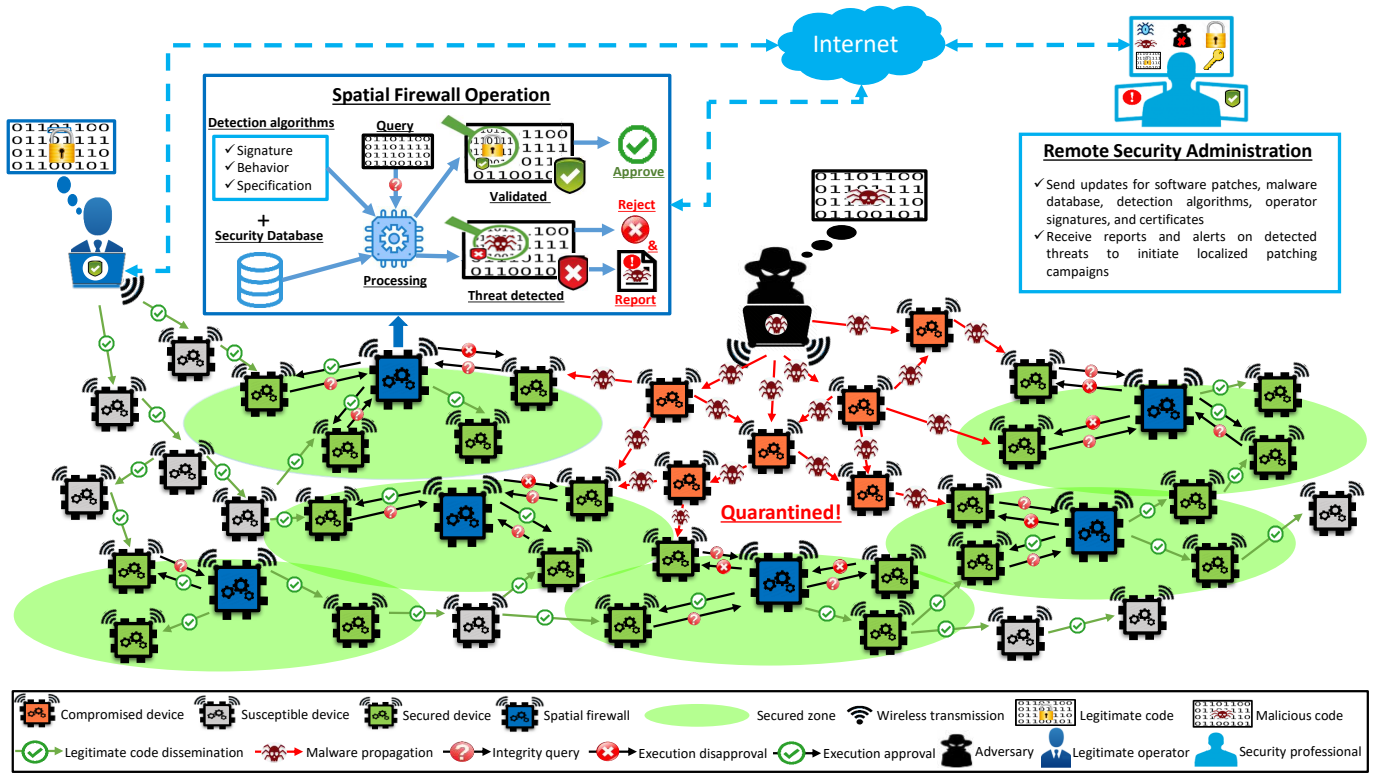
Internet

Spatial Firewall Operation

Detection algorithms
✓ Signature
✓ Behavior
✓ Specification
+
Security Database

Query
01101100
01101111
01110110
01100101

Processing

Validated

Approve

Threat detected

Reject
&
Report

Remote Security Administration
✓ Send updates for software patches, malware database, detection algorithms, operator signatures, and certificates
✓ Receive reports and alerts on detected threats to initiate localized patching campaigns

Quarantined!

Compromised device
Susceptible device
Secured device
Spatial firewall
Secured zone
Wireless transmission
Legitimate code
Malicious code
Legitimate code dissemination
Malware propagation
Integrity query
Execution disapproval
Execution approval
Adversary
Legitimate operator
Security professional